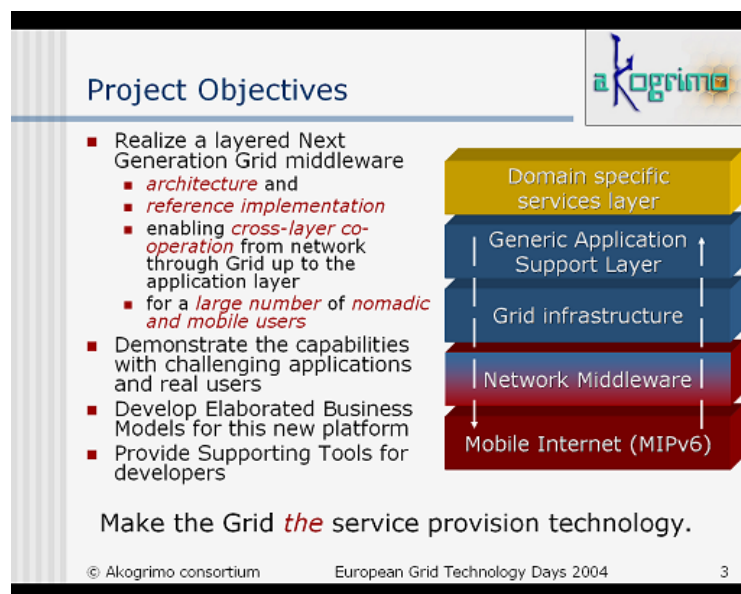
Project Objectives

aKogrimo

- Realize a layered Next Generation Grid middleware
  - architecture and
  - reference implementation
  - enabling cross-layer cooperation from network through Grid up to the application layer
  - for a large number of nomadic and mobile users
- Demonstrate the capabilities with challenging applications and real users
- Develop Elaborated Business Models for this new platform
- Provide Supporting Tools for developers

Domain specific services layer

Generic Application Support Layer

Grid infrastructure

Network Middleware

Mobile Internet (MIPv6)

Make the Grid the service provision technology.

© Akogrimo consortium European Grid Technology Days 2004 3